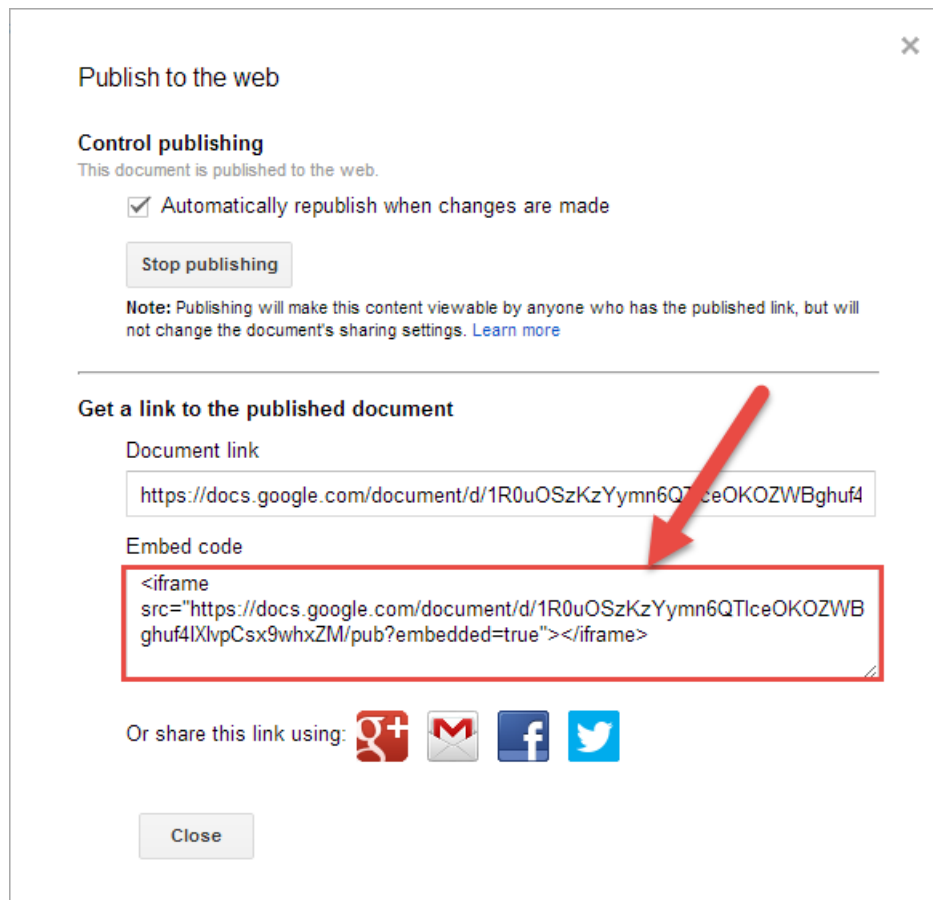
×

Publish to the web

Control publishing
This document is published to the web.

Automatically republish when changes are made

Stop publishing

Note: Publishing will make this content viewable by anyone who has the published link, but will not change the document's sharing settings. Learn more

Get a link to the published document

Document link

https://docs.google.com/document/d/1R0uOSzKzYymn6Q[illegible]ceOKOZWBghuf4

Embed code

<iframe src="https://docs.google.com/document/d/1R0uOSzKzYymn6QTlceOKOZWBghuf4lXlvpCsx9whxZM/pub?embedded=true"></iframe>

Or share this link using:

Close